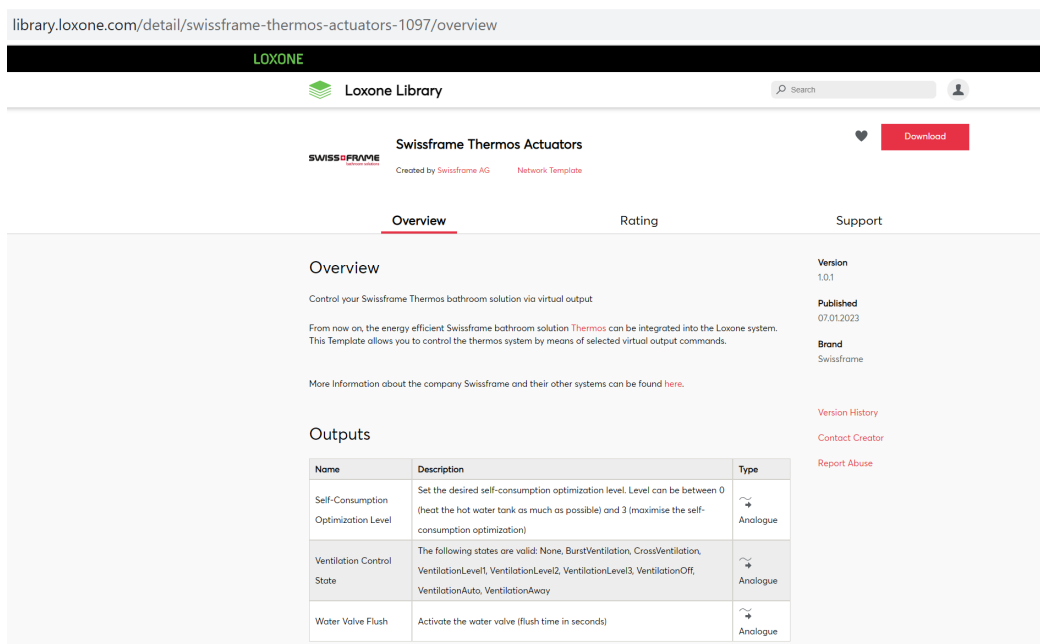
library.loxone.com/detail/swissframe-thermos-actuators-1097/overview

LOXONE

Loxone Library

Search

SWISSFRAME bathroom solutions

Swissframe Thermos Actuators

Created by Swissframe AG Network Template

Download

Overview Rating Support

Overview

Control your Swissframe Thermos bathroom solution via virtual output

From now on, the energy efficient Swissframe bathroom solution Thermos can be integrated into the Loxone system. This Template allows you to control the thermos system by means of selected virtual output commands.

More Information about the company Swissframe and their other systems can be found here.

Outputs

| Name | Description | Type |
|---|---|---|
| Self-Consumption Optimization Level | Set the desired self-consumption optimization level. Level can be between 0 (heat the hot water tank as much as possible) and 3 (maximise the self-consumption optimization) | Analogue |
| Ventilation Control State | The following states are valid: None, BurstVentilation, CrossVentilation, VentilationLevel1, VentilationLevel2, VentilationLevel3, VentilationOff, VentilationAuto, VentilationAway | Analogue |
| Water Valve Flush | Activate the water valve (flush time in seconds) | Analogue |

Version
1.0.1

Published
07.01.2023

Brand
Swissframe

Version History

Contact Creator

Report Abuse